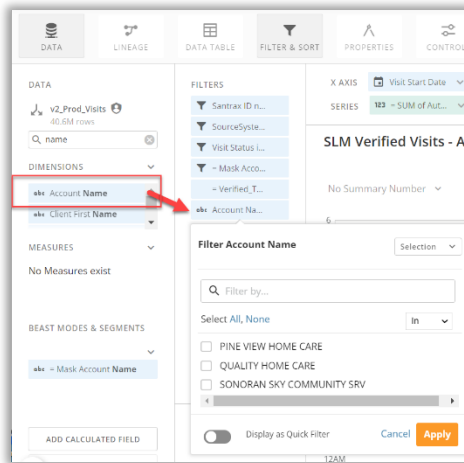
DATA
LINEAGE
DATA TABLE
FILTER & SORT
PROPERTIES
CONTROL

DATA
v2_Prod_Visits
40.6M rows
name

DIMENSIONS
abc Account Name
abc Client First Name

MEASURES
No Measures exist

BEAST MODES & SEGMENTS
abc ~ Mask Account Name

ADD CALCULATED FIELD

FILTERS
Santrax ID n...
SourceSyste...
Visit Status i...
~ Mask Acco...
~ Verified_T...
abc Account Na...

X AXIS
Visit Start Date
SERIES
123 ~ SUM of Aut...

SLM Verified Visits - A

No Summary Number

6

Filter Account Name
Selection

Filter by...

Select All, None
In

PINE VIEW HOME CARE
QUALITY HOME CARE
SONORAN SKY COMMUNITY SRV

Display as Quick Filter
Cancel
Apply

12AM